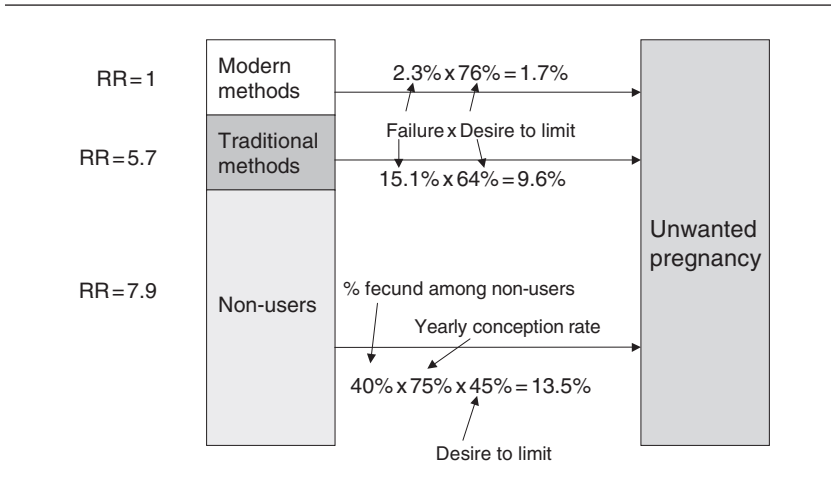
RR = 1

Modern methods

2.3% x 76% = 1.7%

Failure x Desire to limit

RR = 5.7

Traditional methods

15.1% x 64% = 9.6%

Unwanted pregnancy

RR = 7.9

Non-users

% fecund among non-users

Yearly conception rate

40% x 75% x 45% = 13.5%

Desire to limit